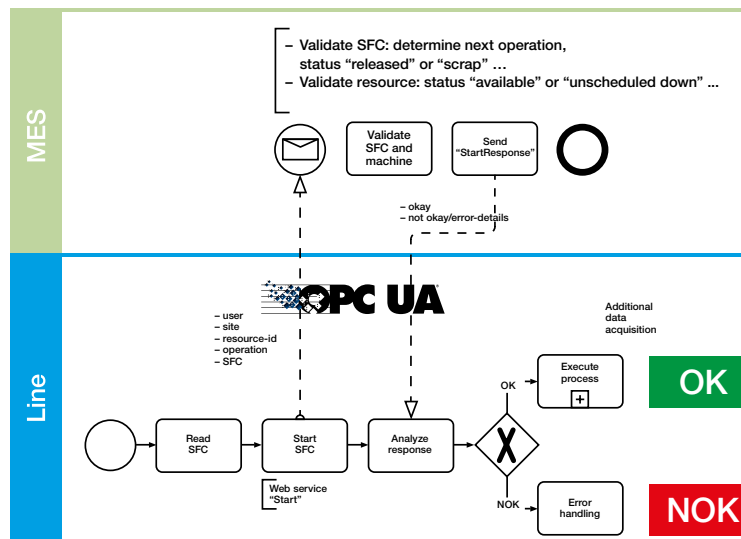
MES

– Validate SFC: determine next operation, status “released” or “scrap” …
– Validate resource: status “available” or “unscheduled down” ...

Validate SFC and machine

Send “StartResponse”

– okay
– not okay/error-details

OPC UA

– user
– site
– resource-id
– operation
– SFC

Line

Read SFC

Start SFC

Web service “Start”

Analyze response

OK

NOK

Additional data acquisition

Execute process

Error handling

OK

NOK